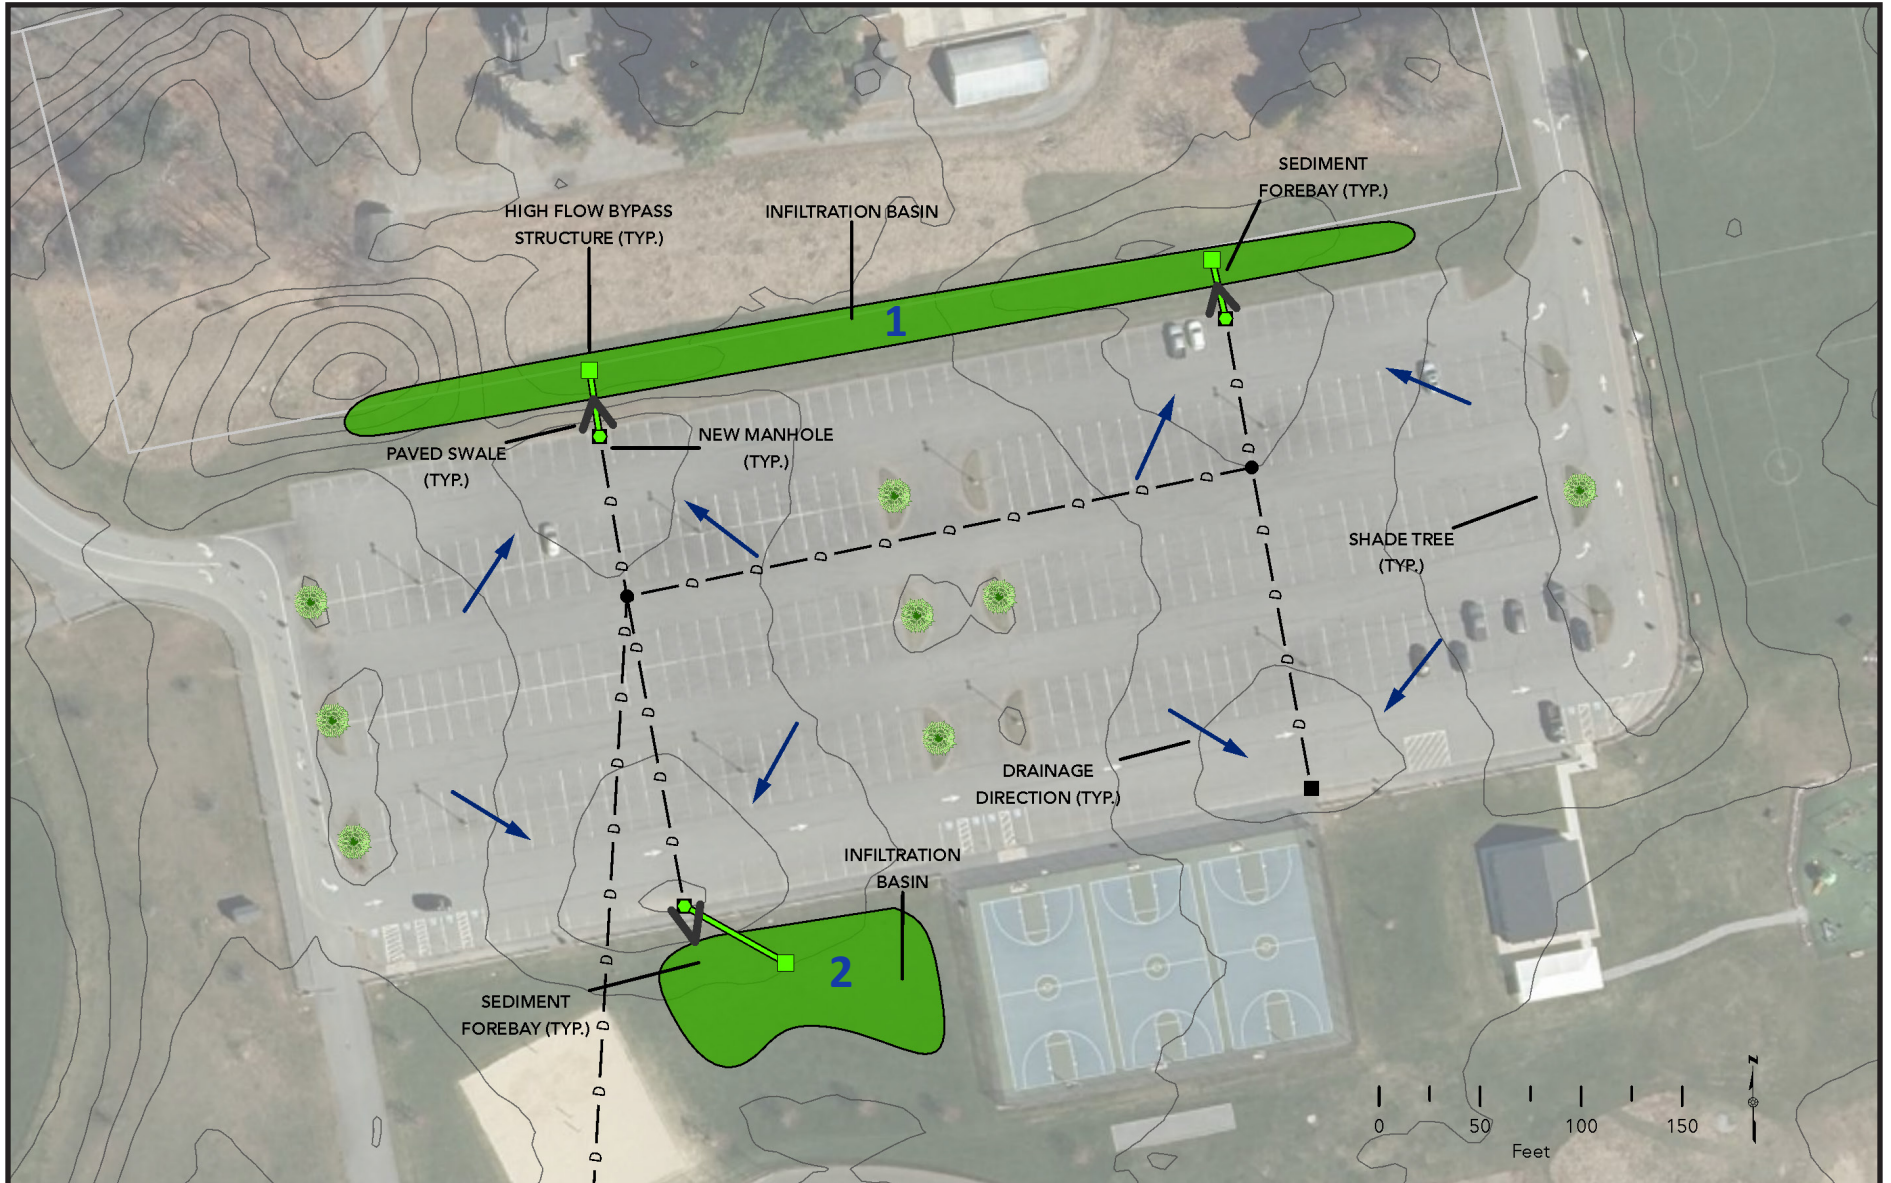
SEDIMENT FOREBAY (TYP.)

HIGH FLOW BYPASS STRUCTURE (TYP.)

INFILTRATION BASIN

1

PAVED SWALE (TYP.)

NEW MANHOLE (TYP.)

SHADE TREE (TYP.)

DRAINAGE DIRECTION (TYP.)

INFILTRATION BASIN

2

SEDIMENT FOREBAY (TYP.)

0 50 100 150
Feet

N